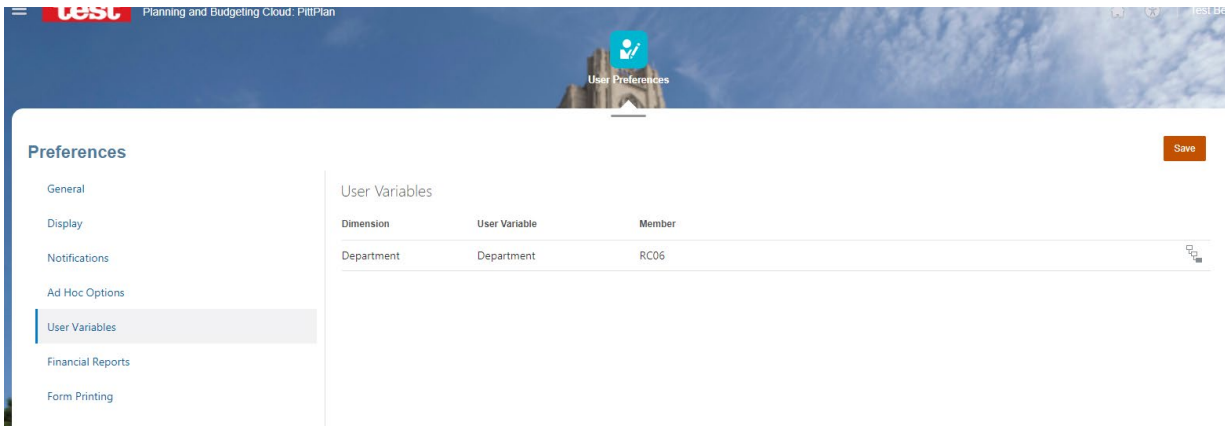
test Planning and Budgeting Cloud: PittPlan

Test B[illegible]

User Preferences

Preferences

Save

General

Display

Notifications

Ad Hoc Options

User Variables

Financial Reports

Form Printing

User Variables

| Dimension | User Variable | Member |
|---|---|---|
| Department | Department | RC06 |